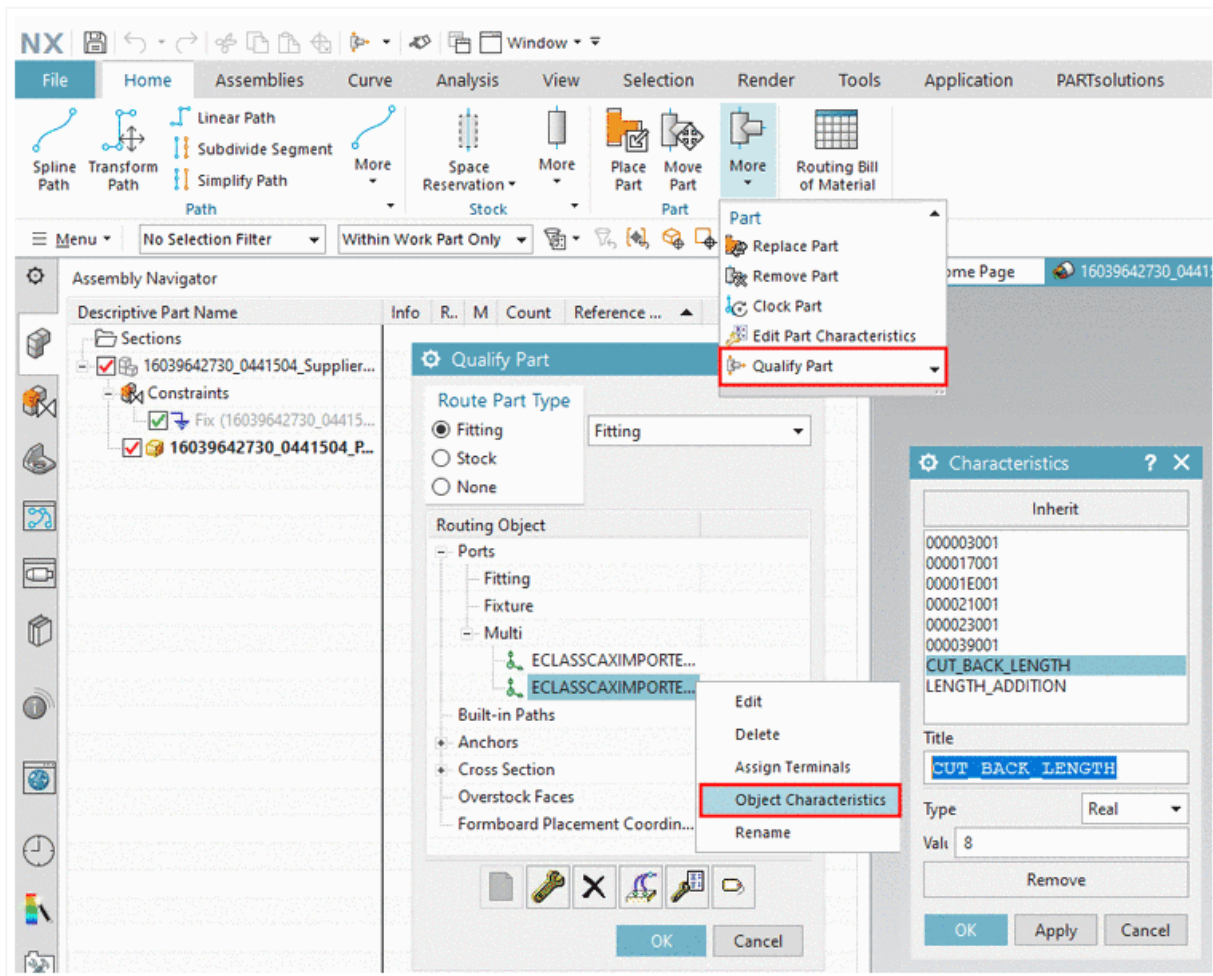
NX Window

File Home Assemblies Curve Analysis View Selection Render Tools Application PARTsolutions

Spline Path Transform Path Linear Path Subdivide Segment Simplify Path More Path

Space Reservation More Stock

Place Part Move Part Part More Routing Bill of Material

Menu No Selection Filter Within Work Part Only

Part
Replace Part
Remove Part
Clock Part
Edit Part Characteristics
Qualify Part

Assembly Navigator

ome Page 16039642730_0441

| Descriptive Part Name | Info | R.. | M | Count | Reference ... |
|---|---|---|---|---|---|

Sections
16039642730_0441504_Supplier...
Constraints
Fix (16039642730_04415...
16039642730_0441504_P...

Qualify Part

Route Part Type
Fitting
Stock
None

Fitting

Routing Object
Ports
Fitting
Fixture
Multi
ECLASSCAXIMPORTE...
ECLASSCAXIMPORTE...
Built-in Paths
Anchors
Cross Section
Overstock Faces
Formboard Placement Coordin...

Edit
Delete
Assign Terminals
Object Characteristics
Rename

OK Cancel

Characteristics ? X

Inherit

000003001
000017001
00001E001
000021001
000023001
000039001
CUT_BACK_LENGTH
LENGTH_ADDITION

Title
CUT_BACK_LENGTH

Type Real

Valı 8

Remove

OK Apply Cancel